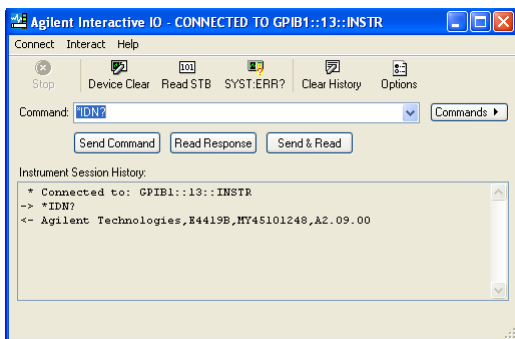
Agilent Interactive IO - CONNECTED TO GPIB1::13::INSTR

Connect Interact Help

Stop Device Clear Read STB SYST:ERR? Clear History Options

Command: *IDN?

Commands ▸

Send Command Read Response Send & Read

Instrument Session History:

* Connected to: GPIB1::13::INSTR
-> *IDN?
<- Agilent Technologies,E4419B,MY45101248,A2.09.00